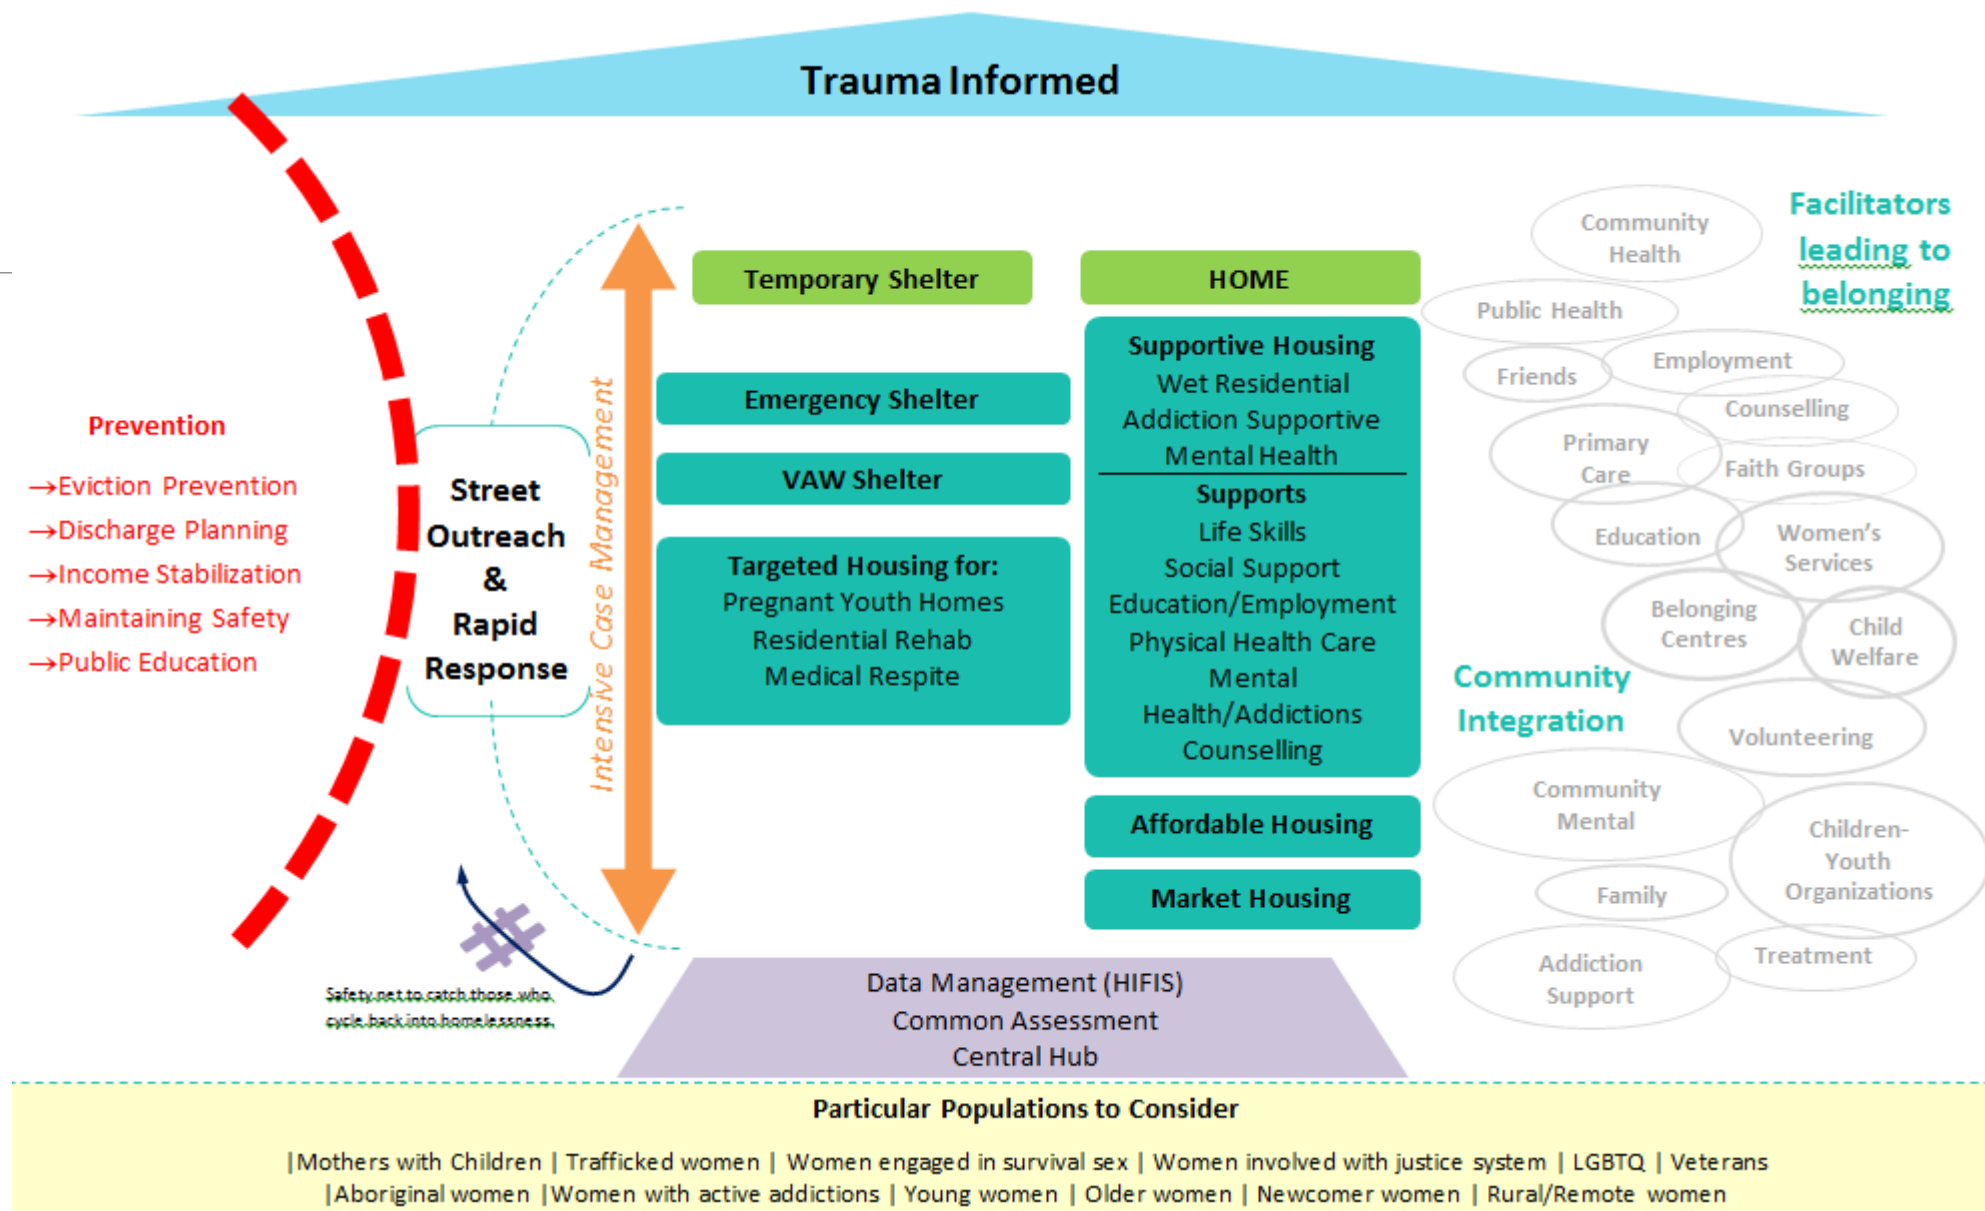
Trauma Informed

Prevention

→Eviction Prevention
→Discharge Planning
→Income Stabilization
→Maintaining Safety
→Public Education

Street Outreach & Rapid Response

Intensive Case Management

Temporary Shelter

Emergency Shelter

VAW Shelter

Targeted Housing for:
Pregnant Youth Homes
Residential Rehab
Medical Respite

HOME

Supportive Housing
Wet Residential
Addiction Supportive
Mental Health

Supports
Life Skills
Social Support
Education/Employment
Physical Health Care
Mental Health/Addictions
Counselling

Affordable Housing

Market Housing

Safety net to catch those who cycle back into homelessness.

Data Management (HIFIS)
Common Assessment
Central Hub

Facilitators leading to belonging

Community Health
Public Health
Friends
Employment
Counselling
Primary Care
Faith Groups
Education
Women's Services
Belonging Centres
Child Welfare
Community Integration
Volunteering
Community Mental
Children-Youth Organizations
Family
Addiction Support
Treatment

Particular Populations to Consider

|Mothers with Children | Trafficked women | Women engaged in survival sex | Women involved with justice system | LGBTQ | Veterans
|Aboriginal women |Women with active addictions | Young women | Older women | Newcomer women | Rural/Remote women